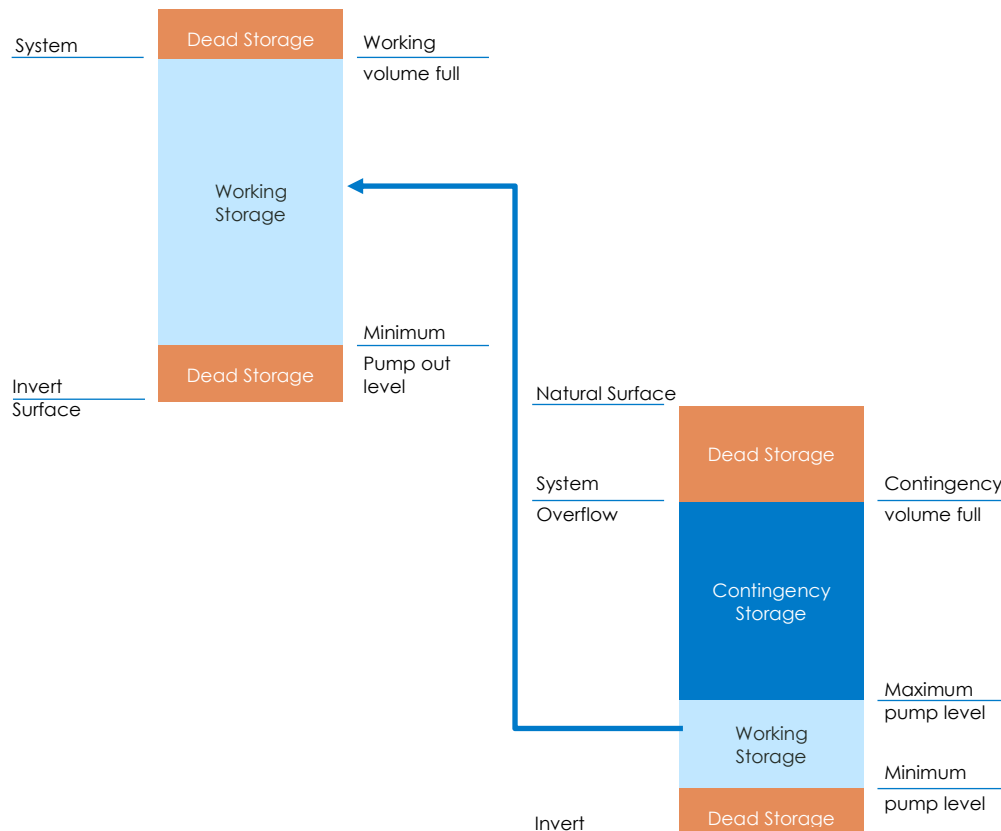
System

Dead Storage

Working
volume full

Working
Storage

Minimum
Pump out
level

Invert
Surface

Dead Storage

Natural Surface

Dead Storage

System
Overflow

Contingency
volume full

Contingency
Storage

Maximum
pump level

Working
Storage

Minimum
pump level

Invert

Dead Storage